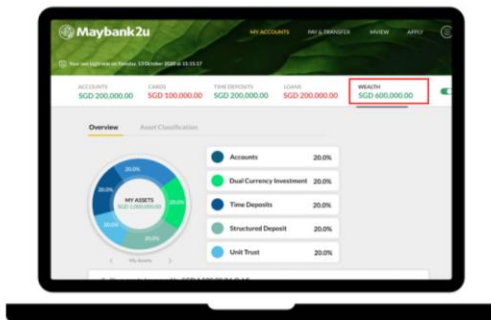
Maybank2u

MY ACCOUNTS PAY & TRANSFER M2VIEW APPLY

You last logged in on Tuesday, 13 October 2020 at 13:33:57

ACCOUNTS SGD 200,000.00
CARDS SGD 100,000.00
TIME DEPOSITS SGD 200,000.00
LOANS SGD 200,000.00
WEALTH SGD 600,000.00

Overview Asset Classification

MY ASSETS SGD 1,000,000.00

20.0%
20.0%
20.0%
20.0%
20.0%

My Assets

| Accounts | 20.0% |
|---|---|
| Dual Currency Investment | 20.0% |
| Time Deposits | 20.0% |
| Structured Deposit | 20.0% |
| Unit Trust | 20.0% |

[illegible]